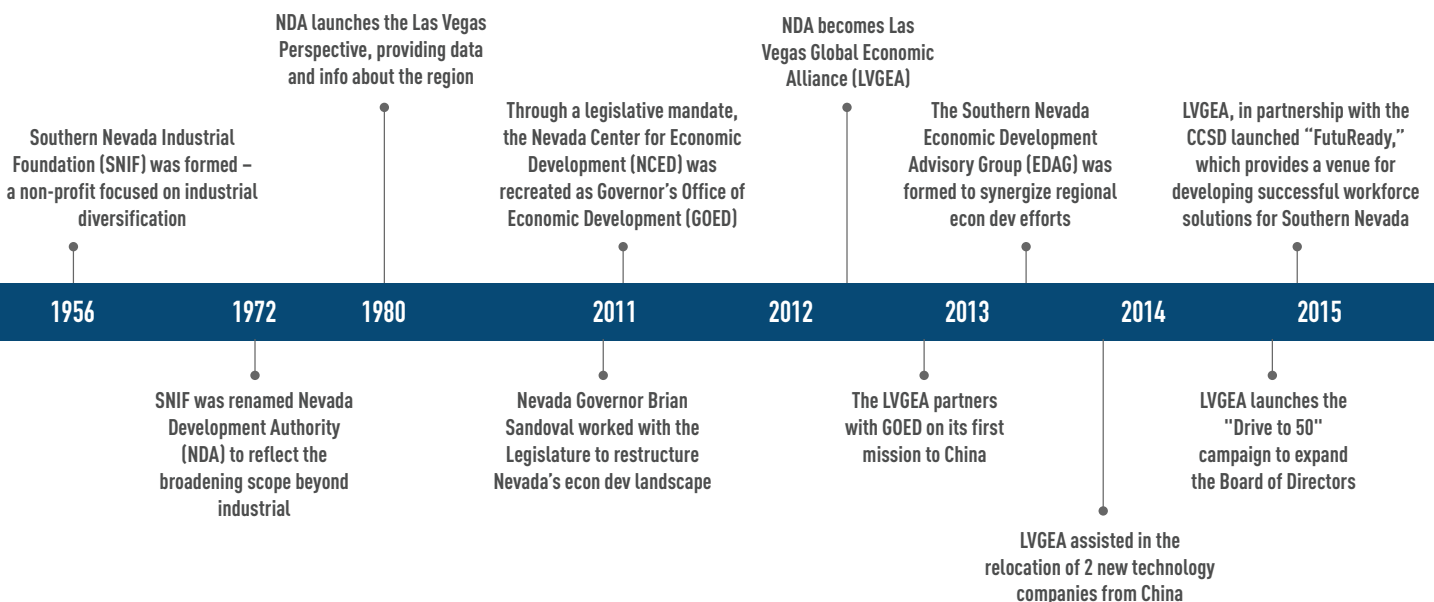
NDA launches the Las Vegas Perspective, providing data and info about the region

NDA becomes Las Vegas Global Economic Alliance (LVGEA)

Southern Nevada Industrial Foundation (SNIF) was formed – a non-profit focused on industrial diversification

Through a legislative mandate, the Nevada Center for Economic Development (NCED) was recreated as Governor's Office of Economic Development (GOED)

The Southern Nevada Economic Development Advisory Group (EDAG) was formed to synergize regional econ dev efforts

LVGEA, in partnership with the CCSD launched "FutuReady," which provides a venue for developing successful workforce solutions for Southern Nevada

1956

1972

1980

2011

2012

2013

2014

2015

SNIF was renamed Nevada Development Authority (NDA) to reflect the broadening scope beyond industrial

Nevada Governor Brian Sandoval worked with the Legislature to restructure Nevada's econ dev landscape

The LVGEA partners with GOED on its first mission to China

LVGEA launches the "Drive to 50" campaign to expand the Board of Directors

LVGEA assisted in the relocation of 2 new technology companies from China